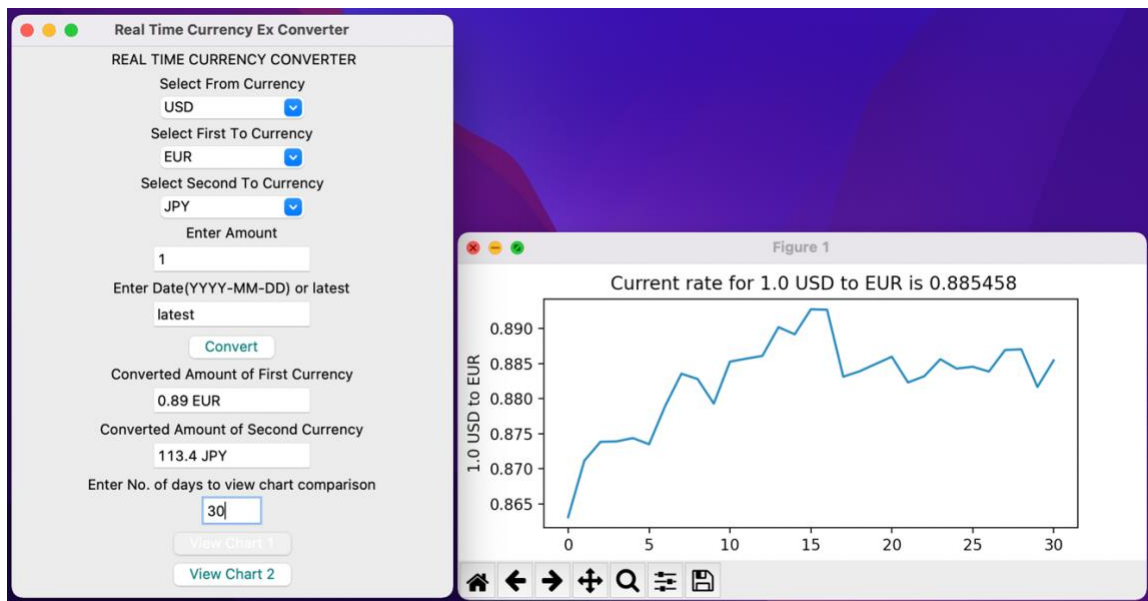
Real Time Currency Ex Converter

REAL TIME CURRENCY CONVERTER

Select From Currency

USD

Select First To Currency

EUR

Select Second To Currency

JPY

Enter Amount

1

Enter Date(YYYY-MM-DD) or latest

latest

Convert

Converted Amount of First Currency

0.89 EUR

Converted Amount of Second Currency

113.4 JPY

Enter No. of days to view chart comparison

30

View Chart 1

View Chart 2

Figure 1

Current rate for 1.0 USD to EUR is 0.885458

1.0 USD to EUR

0.890
0.885
0.880
0.875
0.870
0.865

0 5 10 15 20 25 30